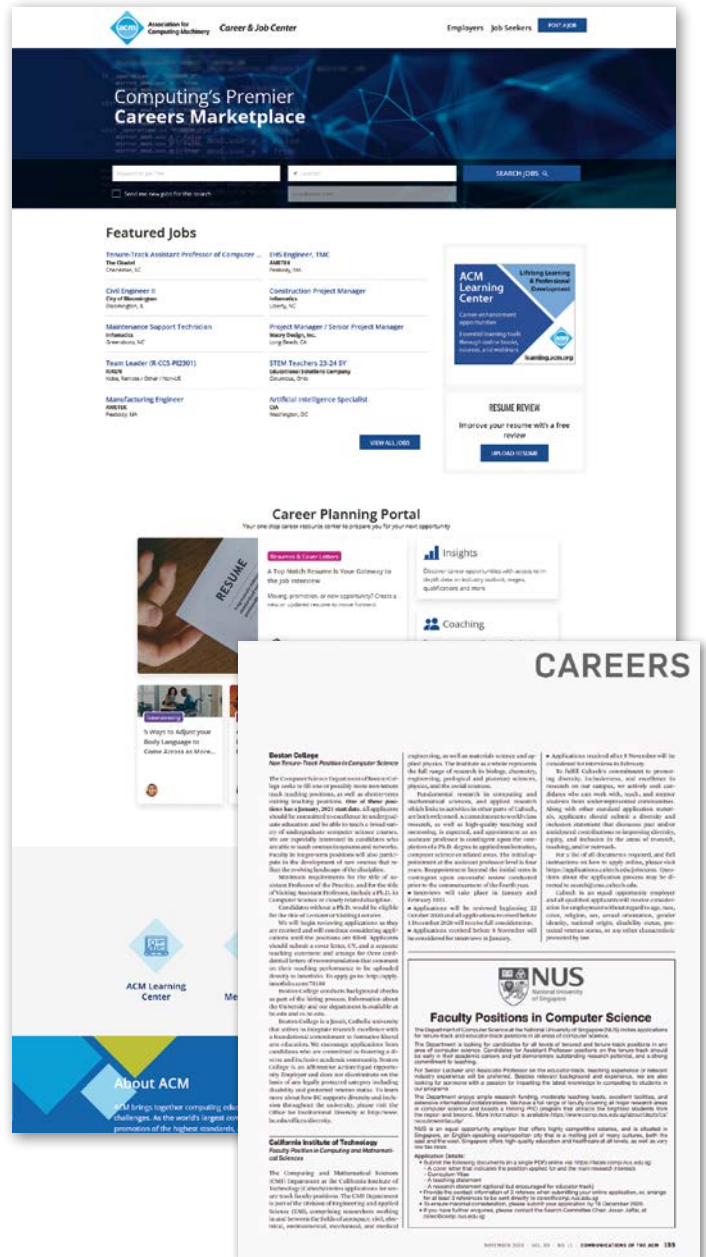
Association for Computing Machinery Career & Job Center

Employers Job Seekers POST A JOB

Computing's Premier
Careers Marketplace

SEARCH JOBS

Send me new jobs for this search

Featured Jobs

Tenure-Track Assistant Professor of Computer ...
The Citadel
Charleston, SC

EHS Engineer, TMC
AMETEK
Peabody, MA

Civil Engineer II
City of Bloomington
Bloomington, IL

Construction Project Manager
Infomatics
Liberty, NC

Maintenance Support Technician
Infomatics
Greensboro, NC

Project Manager / Senior Project Manager
Moore Design, Inc.
Long Beach, CA

Team Leader (R-CCS-PI2301)
RIKEN
Kobe, Kansai / Other / Non-US

STEM Teachers 23-24 SY
Educational Solutions Company
Columbus, Ohio

Manufacturing Engineer
AMETEK
Peabody, MA

Artificial Intelligence Specialist
CIA
Washington, DC

VIEW ALL JOBS

ACM Learning Center

Lifelong Learning & Professional Development

learning.acm.org

RESUME REVIEW
Improve your resume with a free review
UPLOAD RESUME

Career Planning Portal
Your one stop career resource center to prepare you for your next opportunity

Resumes & Cover Letters
A Top Notch Resume Is Your Gateway to the Job Interview
Moving, promotion, or new opportunity? Create a new or updated resume to move forward.

Insights
Discover career opportunities with access to in-depth data on industry outlook, wages, qualifications and more

Coaching

5 Ways to Adjust your Body Language to Come Across as More...

ACM Learning Center

About ACM
ACM brings together computing edu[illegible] challenges. As the world's largest com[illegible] promotion of the highest standards, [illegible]

CAREERS

Boston College
Non Tenure-Track Positions in Computer Science

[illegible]

California Institute of Technology
Faculty Position in Computing and Mathematical Sciences

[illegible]

NUS National University of Singapore

Faculty Positions in Computer Science

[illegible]

NOVEMBER 2020 | VOL. 63 | NO. 11 | COMMUNICATIONS OF THE ACM 135